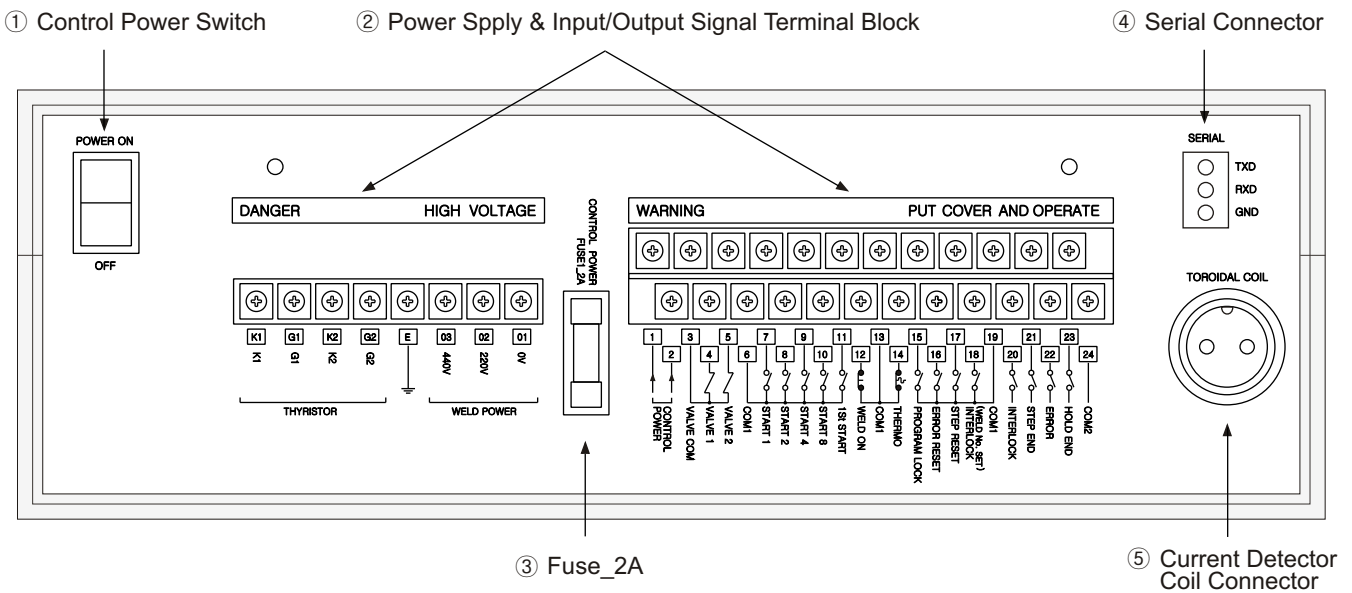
① Control Power Switch

② Power Spply & Input/Output Signal Terminal Block

④ Serial Connector

POWER ON

OFF

DANGER HIGH VOLTAGE

K1 G1 K2 G2 E 03 02 01

K1 G1 K2 G2 440V 220V 0V

THYRISTOR WELD POWER

CONTROL POWER FUSE1_2A

WARNING PUT COVER AND OPERATE

1 2 3 4 5 6 7 8 9 10 11 12 13 14 15 16 17 18 19 20 21 22 23 24

CONTROL POWER VALVE COM VALVE 1 VALVE 2 COM1 START 1 START 2 START 4 START 8 1St START WELD ON COM1 THERMO PROGRAM LOCK ERROR RESET STEP RESET INTERLOCK (WELD No. SET) COM1 INTERLOCK STEP END ERROR HOLD END COM2

SERIAL

TXD

RXD

GND

TOROIDAL COIL

③ Fuse_2A

⑤ Current Detector Coil Connector